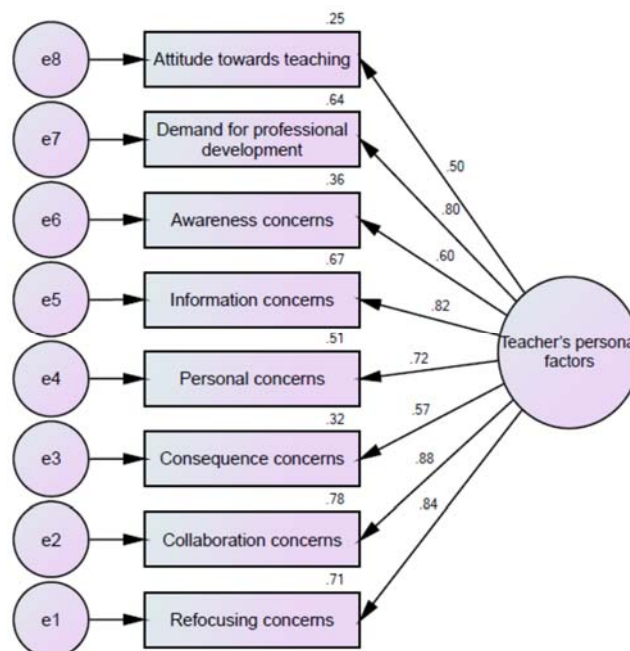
e8
.25
Attitude towards teaching

e7
.64
Demand for professional development

e6
.36
Awareness concerns

e5
.67
Information concerns

e4
.51
Personal concerns

e3
.32
Consequence concerns

e2
.78
Collaboration concerns

e1
.71
Refocusing concerns

.50
.80
.60
.82
.72
.57
.88
.84

Teacher's persona factors